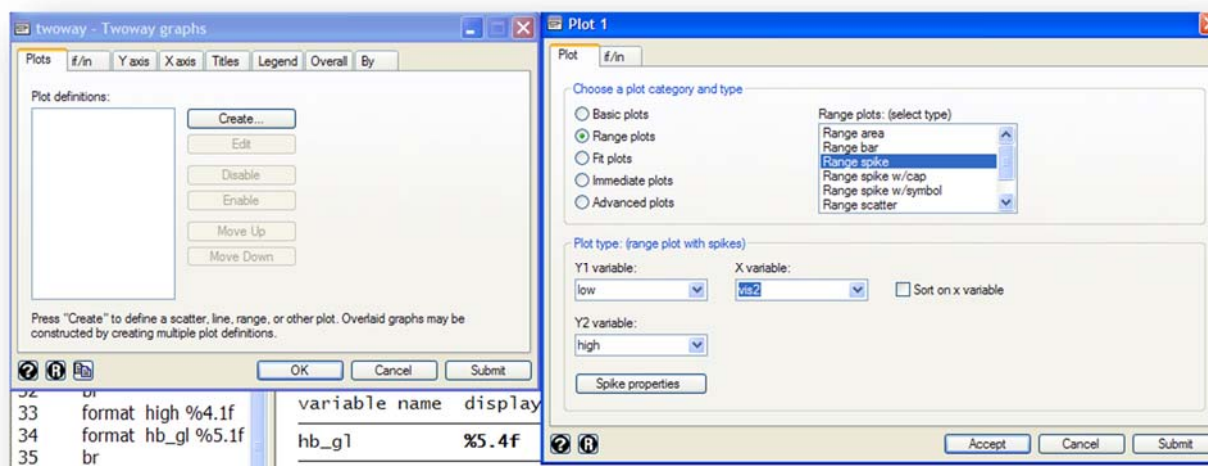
twoway - Twoway graphs

Plots | if/in | Y axis | X axis | Titles | Legend | Overall | By

Plot definitions:

Create...
Edit
Disable
Enable
Move Up
Move Down

Press "Create" to define a scatter, line, range, or other plot. Overlaid graphs may be constructed by creating multiple plot definitions.

OK | Cancel | Submit

32 br
33 format high %4.1f
34 format hb_gl %5.1f
35 br

variable name display

hb_gl %5.4f

Plot 1

Plot | if/in

Choose a plot category and type

Basic plots
Range plots
Fit plots
Immediate plots
Advanced plots

Range plots: (select type)
Range area
Range bar
Range spike
Range spike w/cap
Range spike w/symbol
Range scatter

Plot type: (range plot with spikes)

Y1 variable:
low

X variable:
vis2

Sort on x variable

Y2 variable:
high

Spike properties

Accept | Cancel | Submit